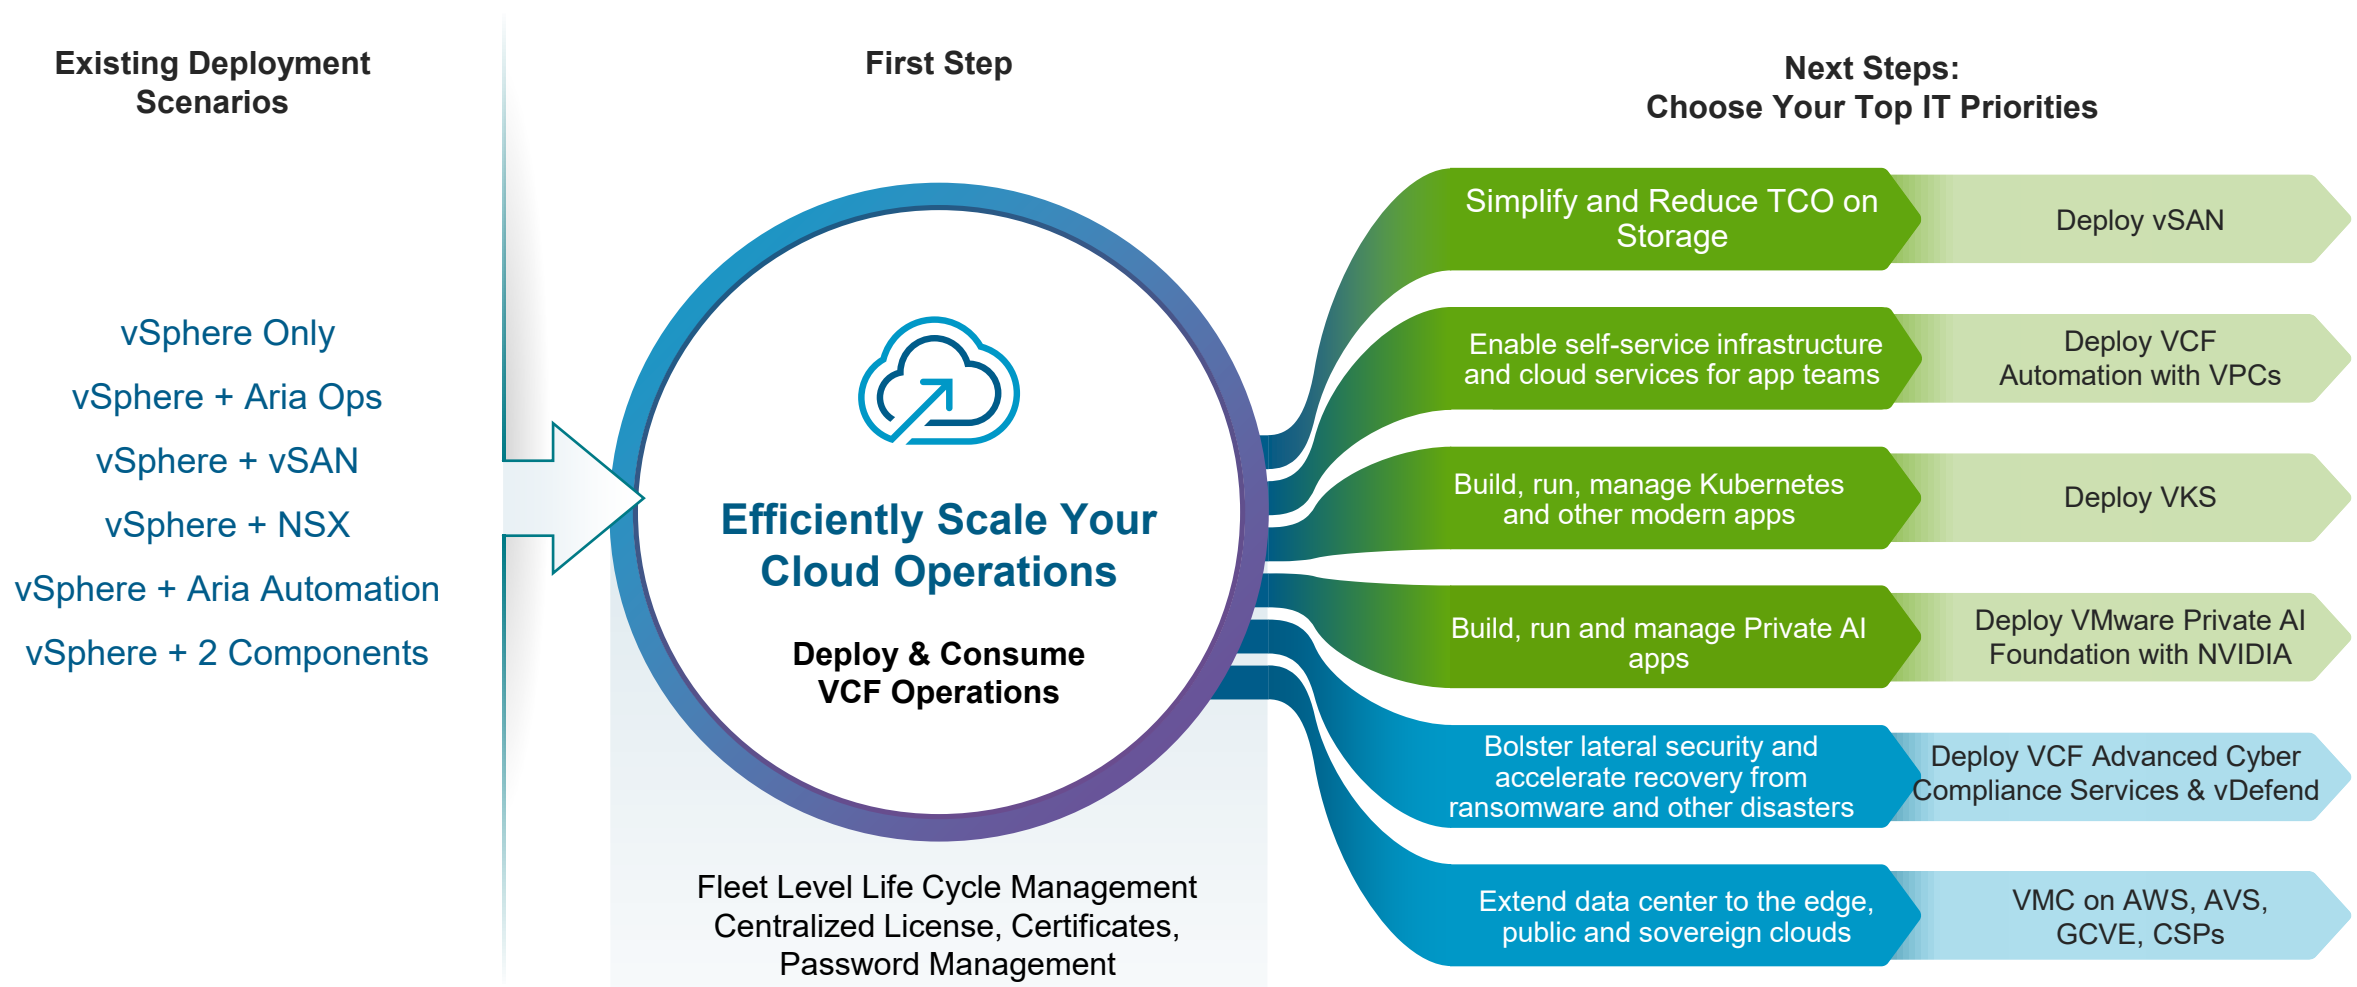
Existing Deployment Scenarios

vSphere Only
vSphere + Aria Ops
vSphere + vSAN
vSphere + NSX
vSphere + Aria Automation
vSphere + 2 Components

First Step

Efficiently Scale Your Cloud Operations

Deploy & Consume VCF Operations

Fleet Level Life Cycle Management
Centralized License, Certificates, Password Management

Next Steps:
Choose Your Top IT Priorities

Simplify and Reduce TCO on Storage

Deploy vSAN

Enable self-service infrastructure and cloud services for app teams

Deploy VCF Automation with VPCs

Build, run, manage Kubernetes and other modern apps

Deploy VKS

Build, run and manage Private AI apps

Deploy VMware Private AI Foundation with NVIDIA

Bolster lateral security and accelerate recovery from ransomware and other disasters

Deploy VCF Advanced Cyber Compliance Services & vDefend

Extend data center to the edge, public and sovereign clouds

VMC on AWS, AVS, GCVE, CSPs